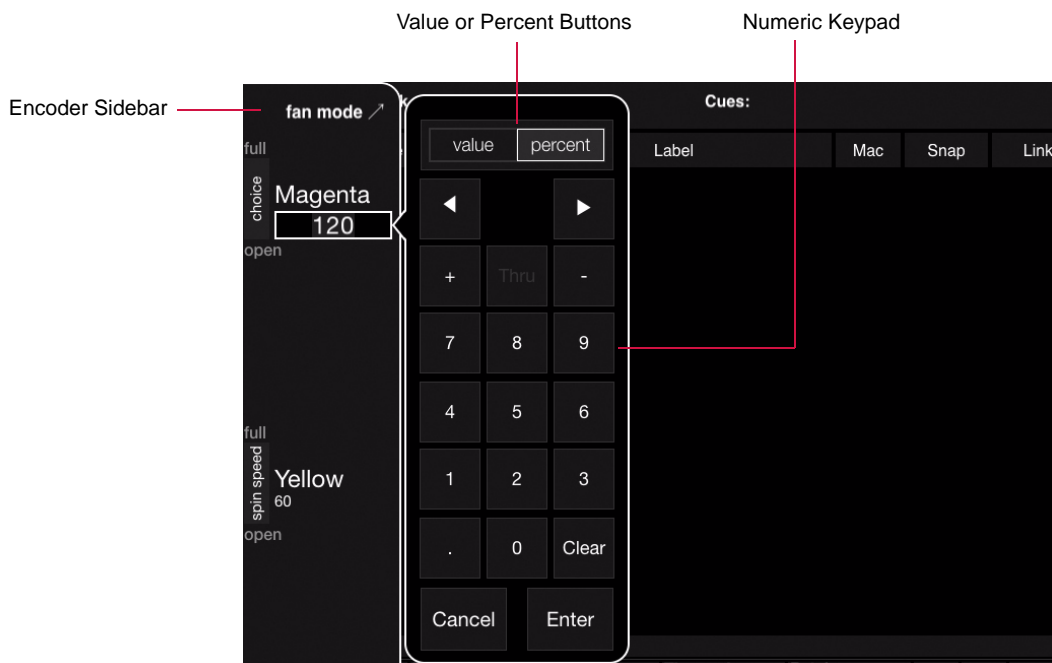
Value or Percent Buttons

Numeric Keypad

Encoder Sidebar

fan mode ↗

Cues:

value percent

Label

Mac

Snap

Link

full

choice

Magenta

120

open

◀ ▶

+ Thru -

7 8 9

4 5 6

1 2 3

. 0 Clear

Cancel Enter

full

spin speed

Yellow

60

open